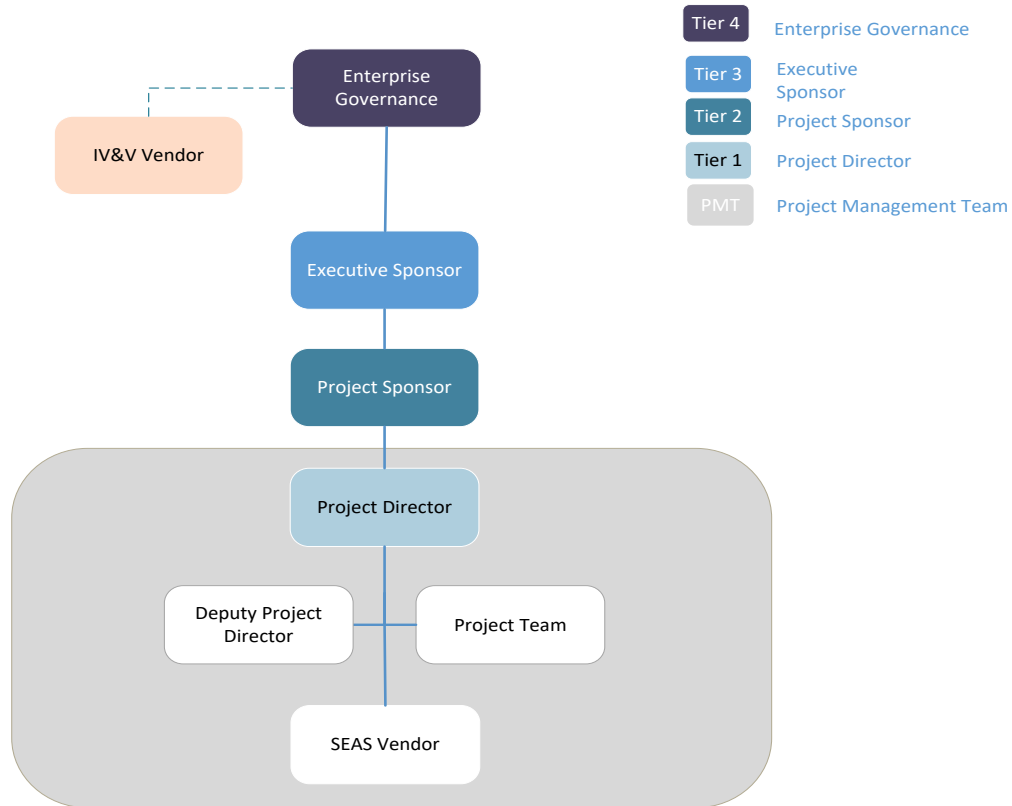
Enterprise Governance

IV&V Vendor

Executive Sponsor

Project Sponsor

Project Director

Deputy Project Director

Project Team

SEAS Vendor

Tier 4 Enterprise Governance

Tier 3 Executive Sponsor

Tier 2 Project Sponsor

Tier 1 Project Director

PMT Project Management Team